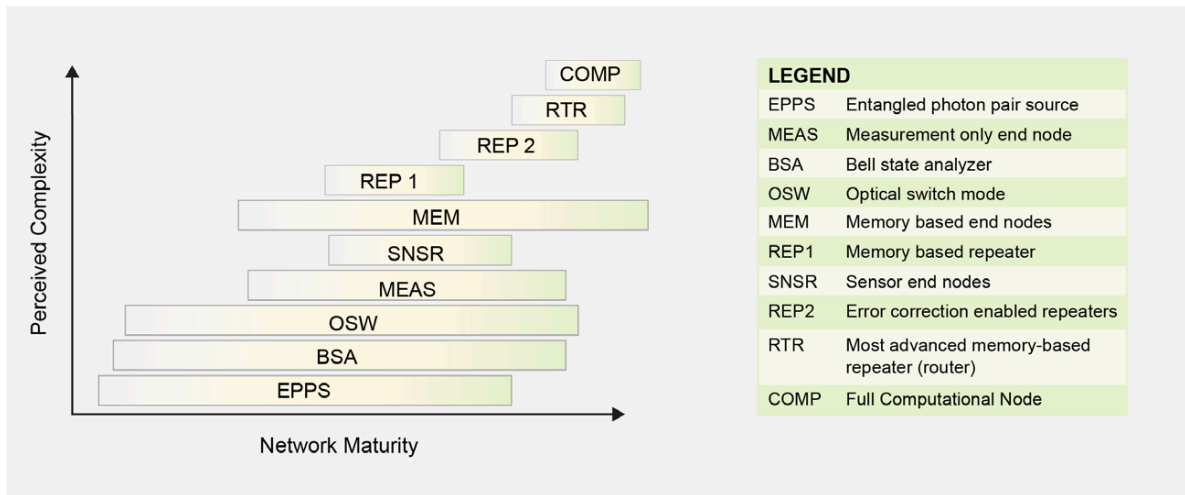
COMP
RTR
REP 2
REP 1
MEM
SNSR
MEAS
OSW
BSA
EPPS

Perceived Complexity

Network Maturity

| LEGEND | |
|---|---|
| EPPS | Entangled photon pair source |
| MEAS | Measurement only end node |
| BSA | Bell state analyzer |
| OSW | Optical switch mode |
| MEM | Memory based end nodes |
| REP1 | Memory based repeater |
| SNSR | Sensor end nodes |
| REP2 | Error correction enabled repeaters |
| RTR | Most advanced memory-based repeater (router) |
| COMP | Full Computational Node |